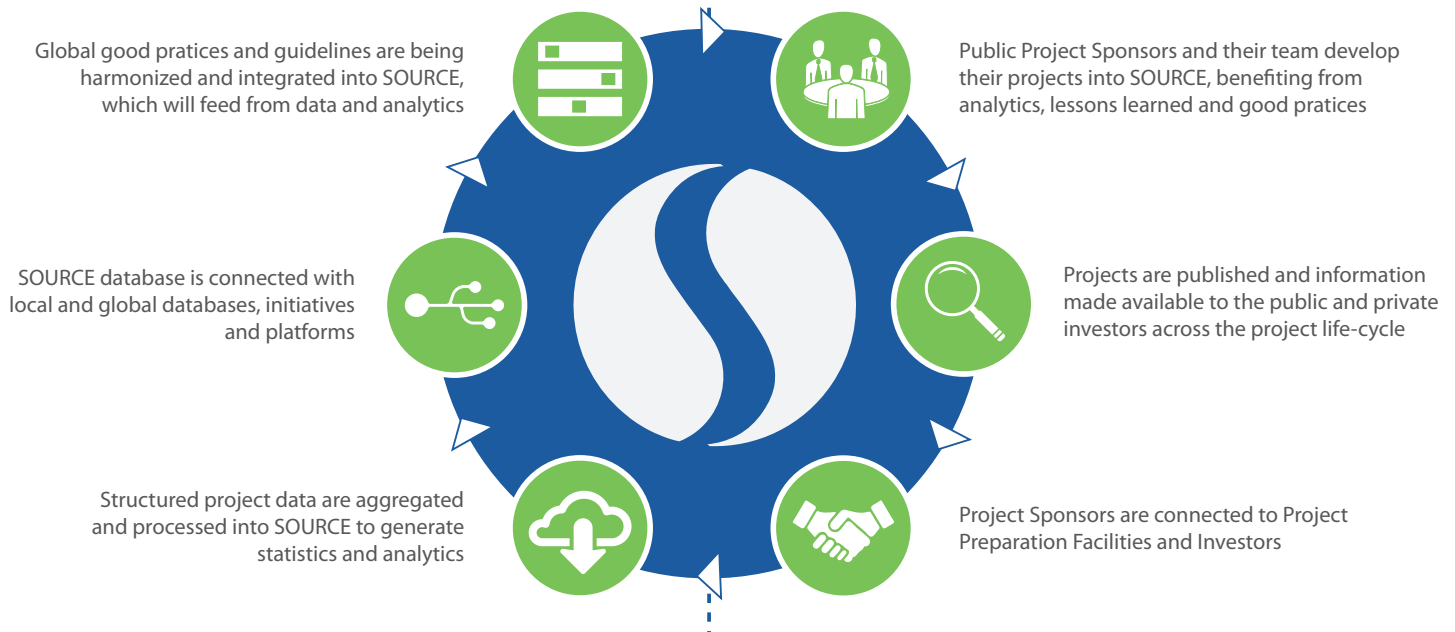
Global good pratices and guidelines are being harmonized and integrated into SOURCE, which will feed from data and analytics

Public Project Sponsors and their team develop their projects into SOURCE, benefiting from analytics, lessons learned and good pratices

SOURCE database is connected with local and global databases, initiatives and platforms

Projects are published and information made available to the public and private investors across the project life-cycle

Structured project data are aggregated and processed into SOURCE to generate statistics and analytics

Project Sponsors are connected to Project Preparation Facilities and Investors